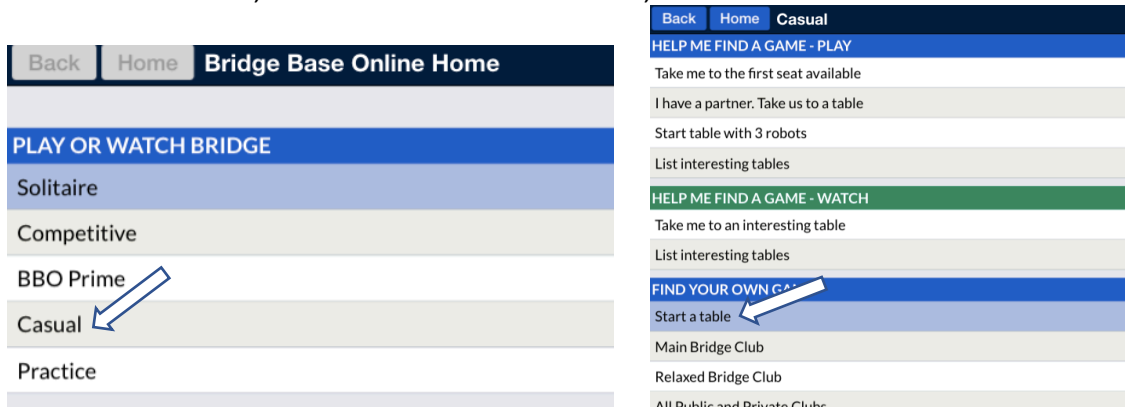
Back Home Bridge Base Online Home

PLAY OR WATCH BRIDGE

Solitaire

Competitive

BBO Prime

Casual

Practice

Back Home Casual

HELP ME FIND A GAME - PLAY

Take me to the first seat available

I have a partner. Take us to a table

Start table with 3 robots

List interesting tables

HELP ME FIND A GAME - WATCH

Take me to an interesting table

List interesting tables

FIND YOUR OWN GA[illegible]

Start a table

Main Bridge Club

Relaxed Bridge Club

All Public and Private Clubs